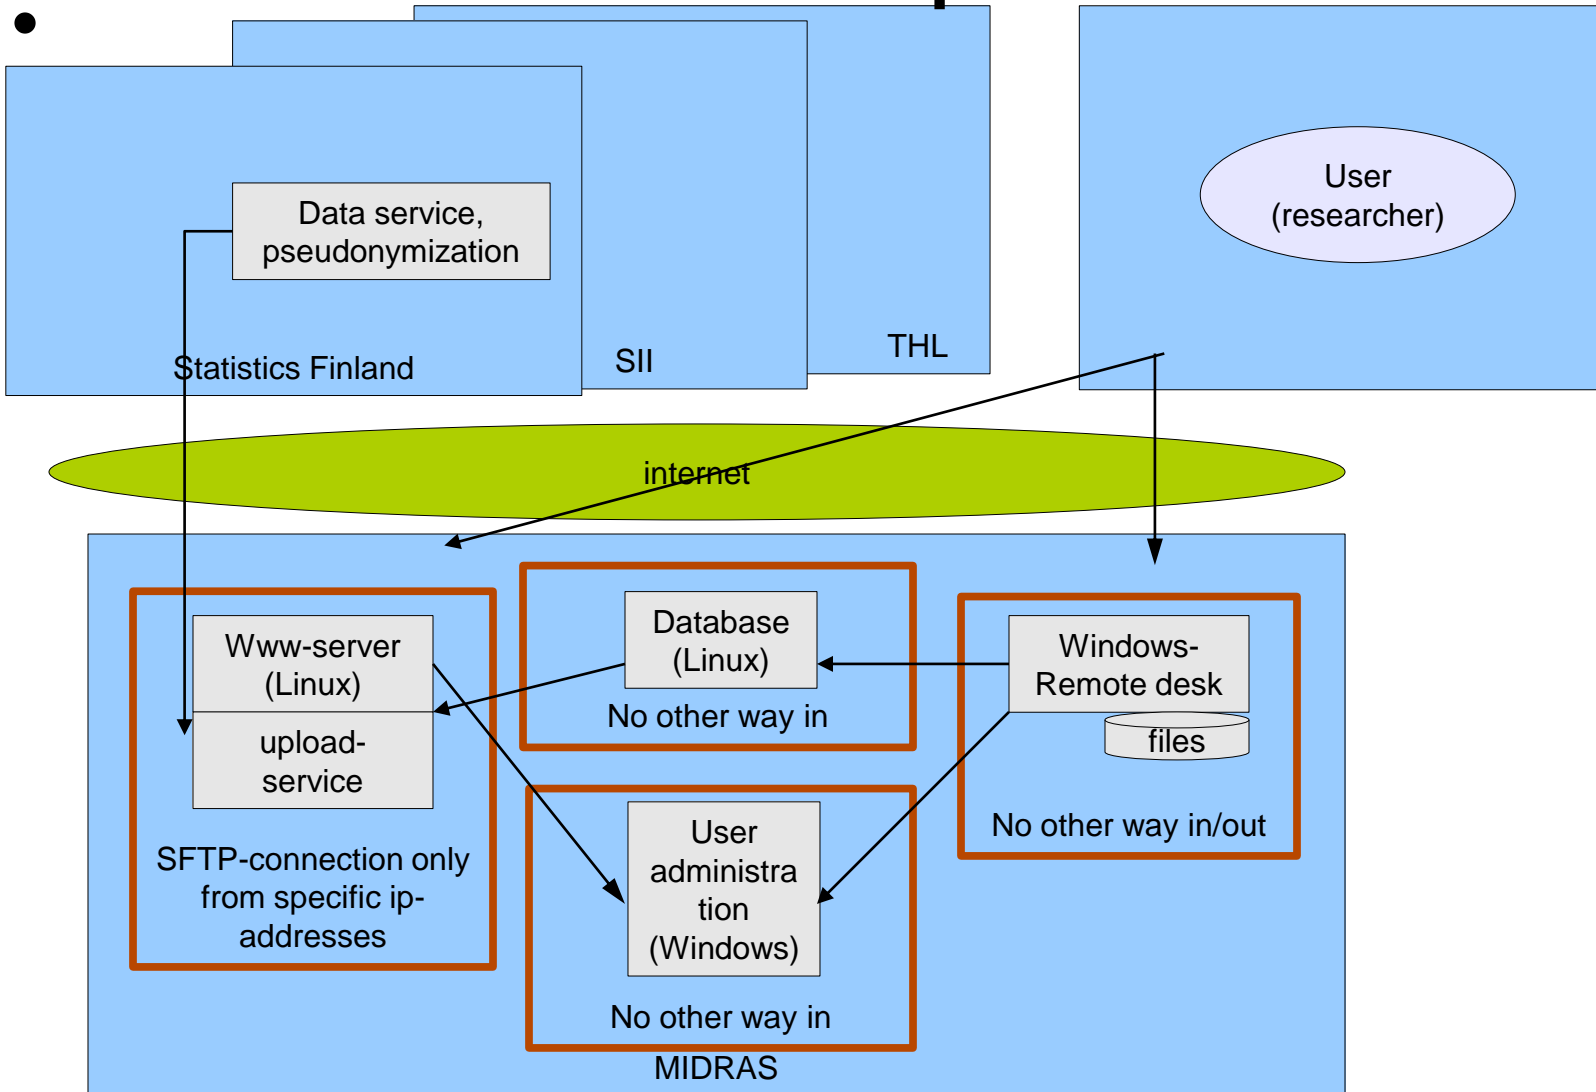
•

Data service, pseudonymization

Statistics Finland

SII

THL

User (researcher)

internet

Www-server (Linux)

upload-service

SFTP-connection only from specific ip-addresses

Database (Linux)

No other way in

Windows-Remote desk

files

No other way in/out

User administra tion (Windows)

No other way in

MIDRAS